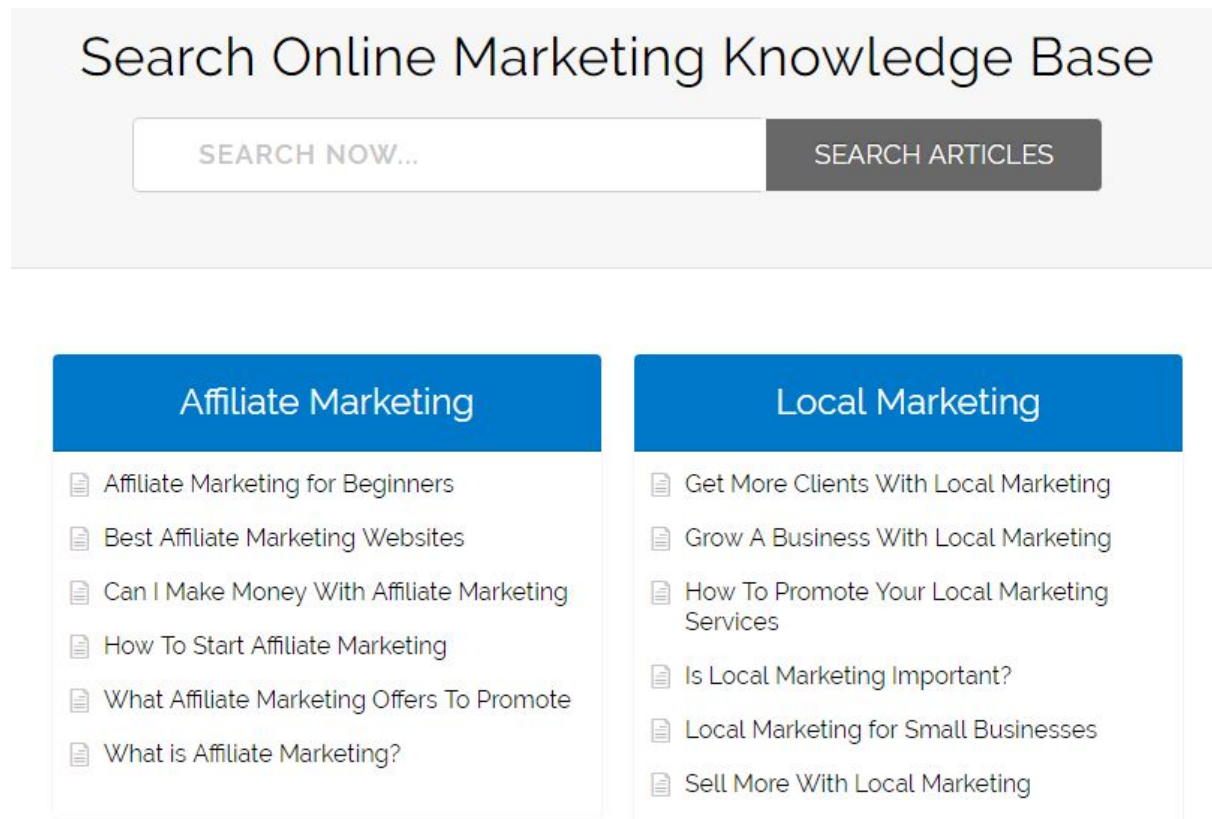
Search Online Marketing Knowledge Base

SEARCH NOW...

SEARCH ARTICLES

Affiliate Marketing

Affiliate Marketing for Beginners

Best Affiliate Marketing Websites

Can I Make Money With Affiliate Marketing

How To Start Affiliate Marketing

What Affiliate Marketing Offers To Promote

What is Affiliate Marketing?

Local Marketing

Get More Clients With Local Marketing

Grow A Business With Local Marketing

How To Promote Your Local Marketing Services

Is Local Marketing Important?

Local Marketing for Small Businesses

Sell More With Local Marketing